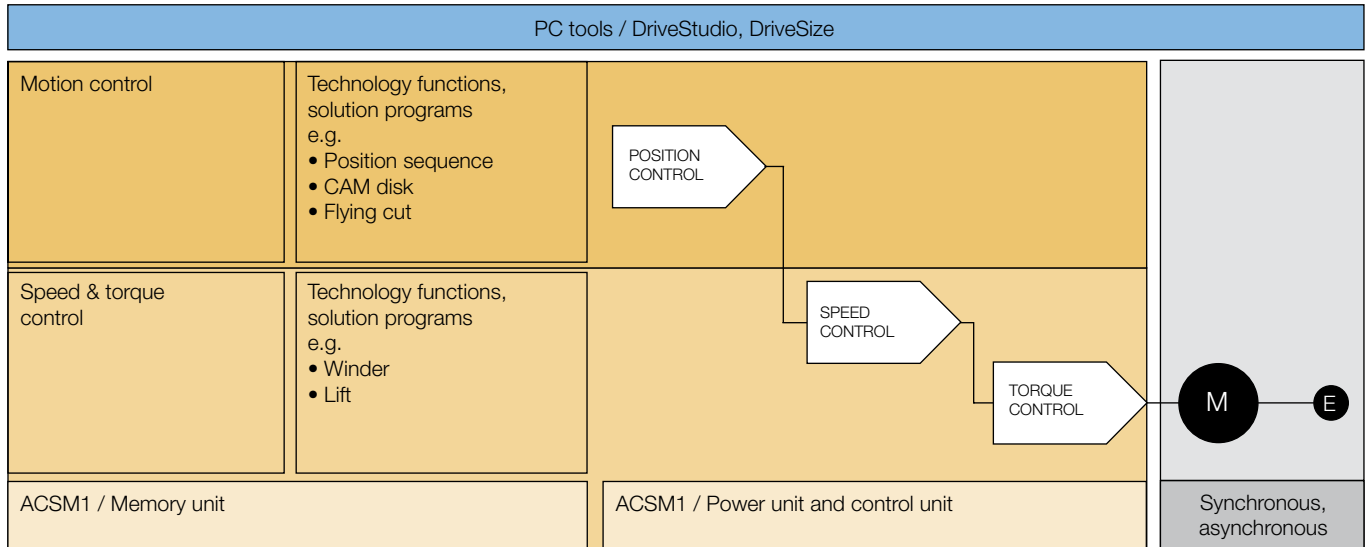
PC tools / DriveStudio, DriveSize

Motion control

Technology functions, solution programs
e.g.
• Position sequence
• CAM disk
• Flying cut

POSITION CONTROL

Speed & torque control

Technology functions, solution programs
e.g.
• Winder
• Lift

SPEED CONTROL

TORQUE CONTROL

M

E

ACSM1 / Memory unit

ACSM1 / Power unit and control unit

Synchronous, asynchronous